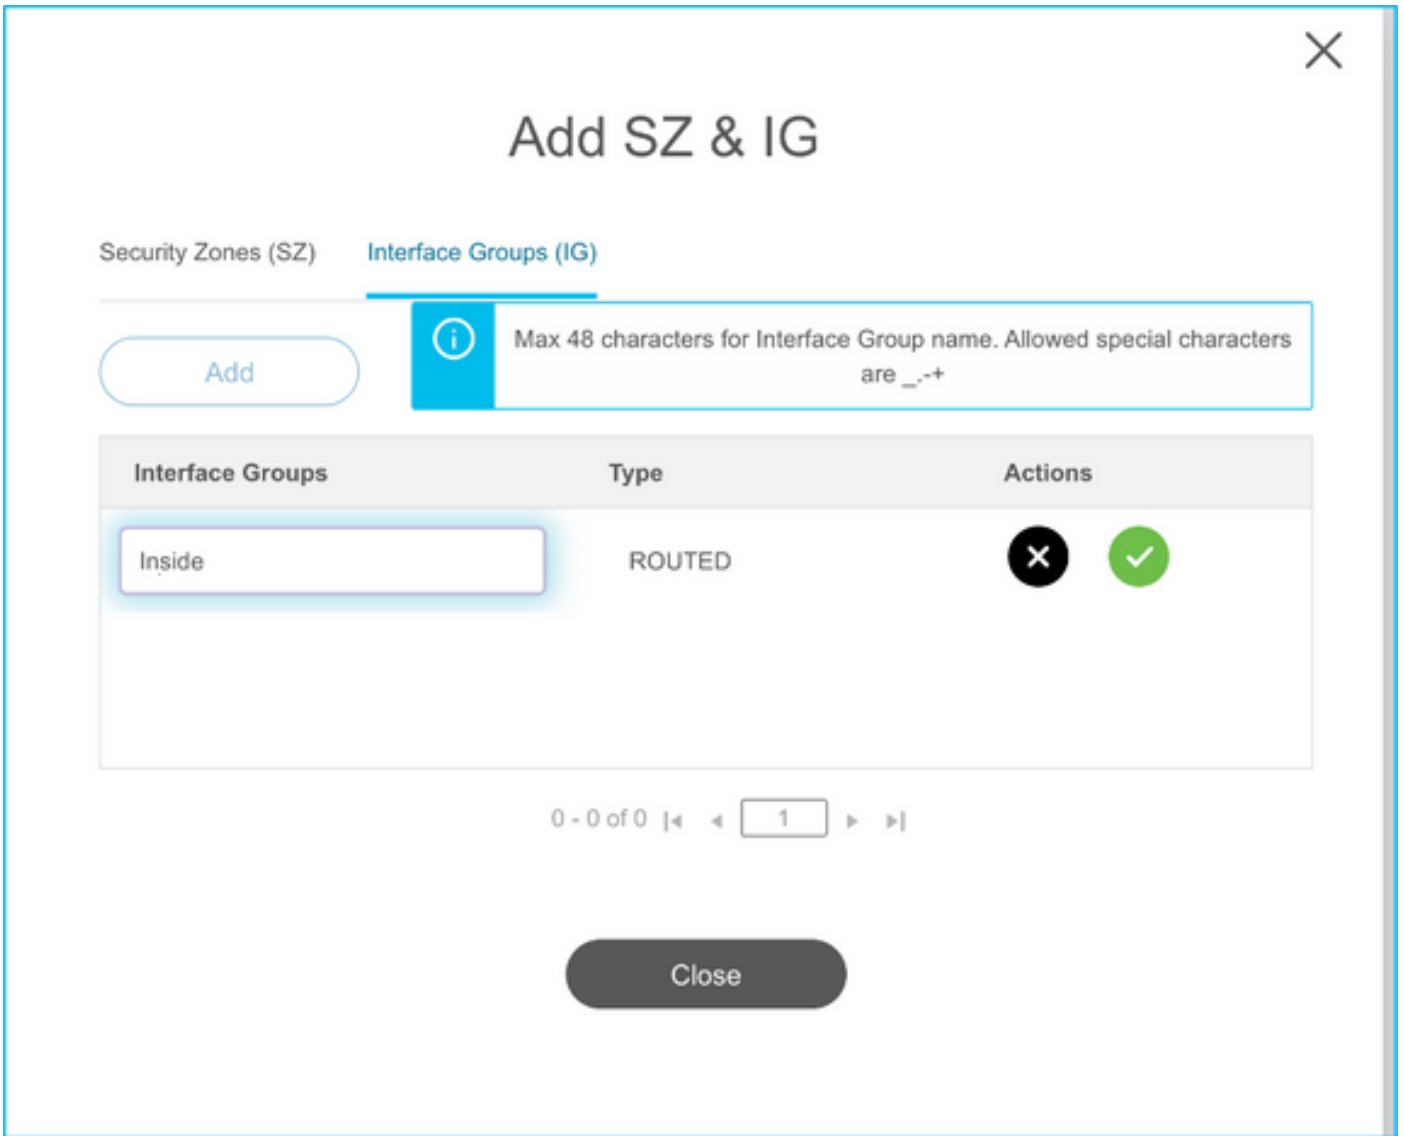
Add SZ & IG

Security Zones (SZ) Interface Groups (IG)

Add

Max 48 characters for Interface Group name. Allowed special characters are _.-+

| Interface Groups | Type | Actions |
|---|---|---|
| Inside | ROUTED | |

0 - 0 of 0 1

Close